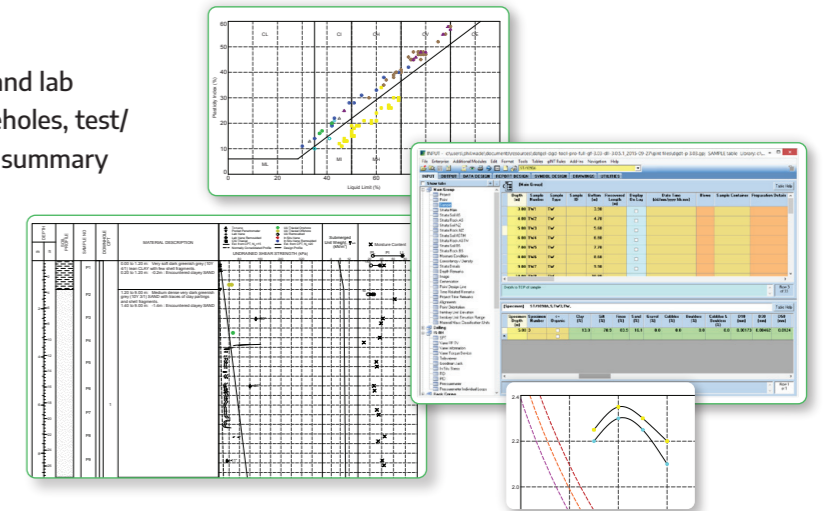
nd lab
eholes, test/
summary

CL
CI
CH
CV
CE
ML
MI
MH
Plasticity Index (%)
Liquid Limit (%)
0
20
40
60
80

MATERIAL DESCRIPTION
UNDRAINED SHEAR STRENGTH (kPa)
Submerged Unit Weight (kN/m³)
Moisture Content

0.00 to 1.20 m : Very soft dark greenish grey (10Y 4/1) lean CLAY with few shell fragments.
0.20 to 1.20 m : -0.2m : Bioturbated clayey SAND

1.20 to 6.20 m : Medium dense very dark greenish grey (10Y 3/1) SAND with traces of clay partings and shell fragments.
1.20 to 6.20 m : -7.4m : Bioturbated clayey SAND

P1
P2
P3
P4
P5
P6
P7
P8
P9

INPUT
OUTPUT
DATA DESIGN
REPORT DESIGN
SYMBOL DESIGN
DRAWINGS
UTILITIES
File
Enterprise
Additional Modules
Edit
Format
Tools
Tables
gINT Rules
Add-Ins
Navigation
Help
Main Group
Project
Point
Sample
Depth (m)
Sample Number
Sample Type
Sample ID
Bottom (m)
Recovered Length (m)
Display On Log
Date Time
Blows
Sample Container
Preparation Details
Specimen
Clay (%)
Silt (%)
Sand (%)
Gravel (%)
Cobbles (%)
Boulders (%)
D10 (mm)
D30 (mm)
D60 (mm)

2.4
2.2
2.0